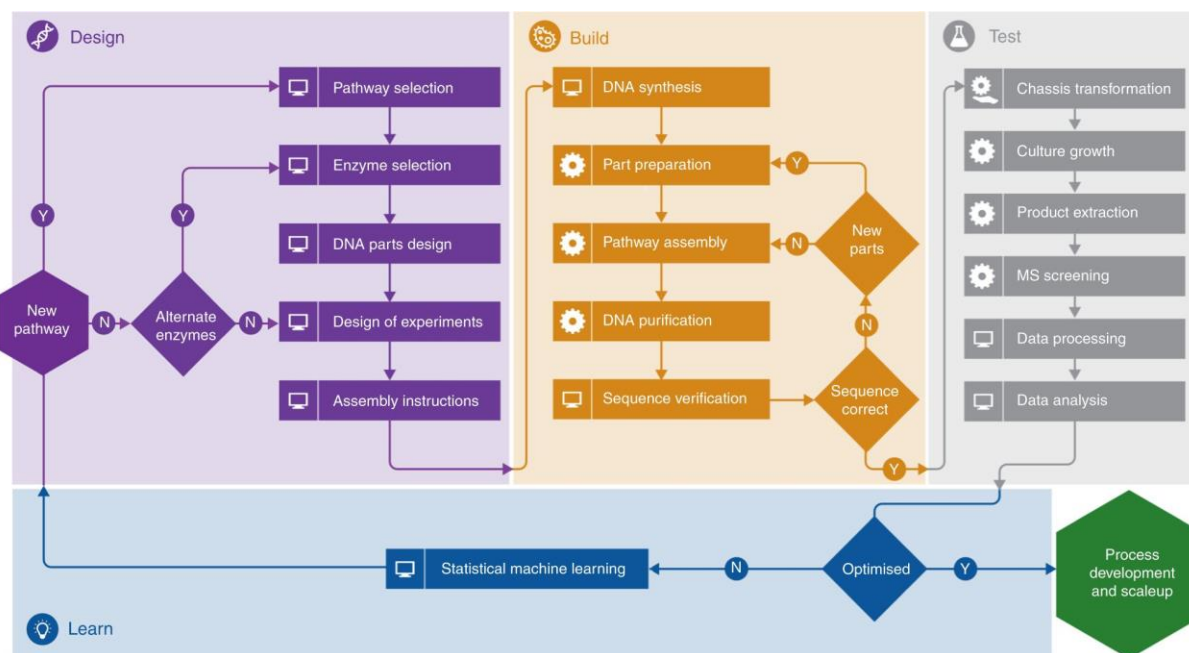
Design

Pathway selection

Enzyme selection

DNA parts design

Design of experiments

Assembly instructions

Y

Y

New pathway

N

Alternate enzymes

N

Build

DNA synthesis

Part preparation

Pathway assembly

DNA purification

Sequence verification

Y

N

New parts

N

Sequence correct

Y

Test

Chassis transformation

Culture growth

Product extraction

MS screening

Data processing

Data analysis

Statistical machine learning

N

Optimised

Y

Process development and scaleup

Learn